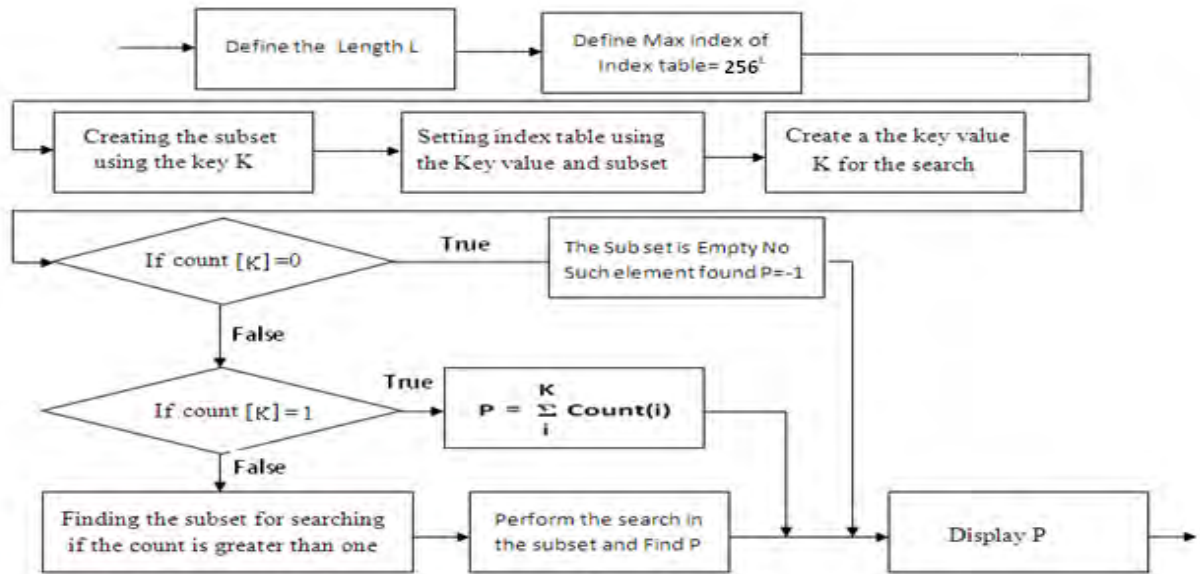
Define the Length L

Define Max index of Index table= $256^L$

Creating the subset using the key K

Setting index table using the Key value and subset

Create a the key value K for the search

If count $[K]=0$

True

The Sub set is Empty No Such element found P=-1

False

If count $[K]=1$

True

$P = \sum_{i}^{K} Count(i)$

False

Finding the subset for searching if the count is greater than one

Perform the search in the subset and Find P

Display P